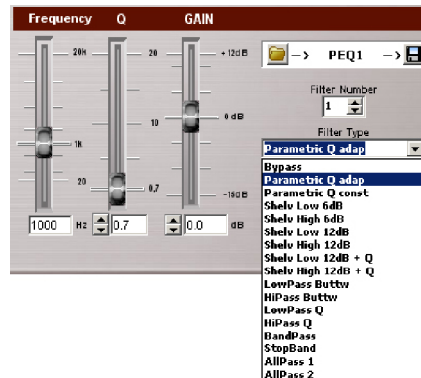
Frequency Q GAIN

20K
1K
20
20
10
0.7
+12dB
0dB
-18dB

1000 Hz
0.7
0.0 dB

-> PEQ1 ->

Filter Number
1

Filter Type
Parametric Q adap

Bypass
Parametric Q adap
Parametric Q const
Shelv Low 6dB
Shelv High 6dB
Shelv Low 12dB
Shelv High 12dB
Shelv Low 12dB + Q
Shelv High 12dB + Q
LowPass Buttw
HiPass Buttw
LowPass Q
HiPass Q
BandPass
StopBand
AllPass 1
AllPass 2